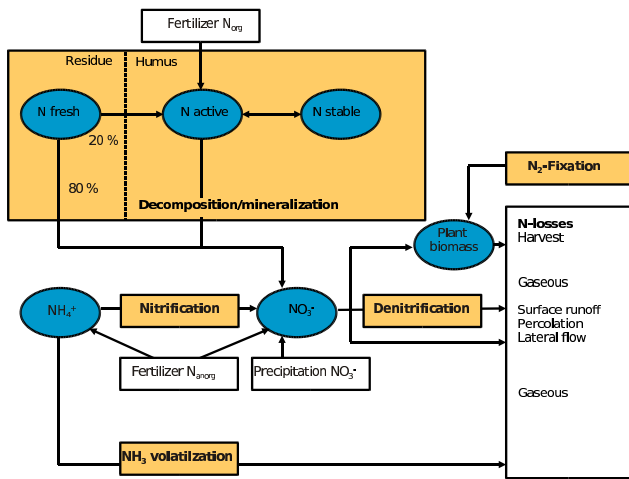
Fertilizer $N_{org}$

Residue

Humus

N fresh

N active

N stable

20 %

80 %

Decomposition/mineralization

$N_2$-Fixation

Plant biomass

N-losses
Harvest

Gaseous

Surface runoff
Percolation
Lateral flow

Gaseous

$NH_4^+$

Nitrification

$NO_3^-$

Denitrification

Fertilizer $N_{anorg}$

Precipitation $NO_3^-$

$NH_3$ volatilzation